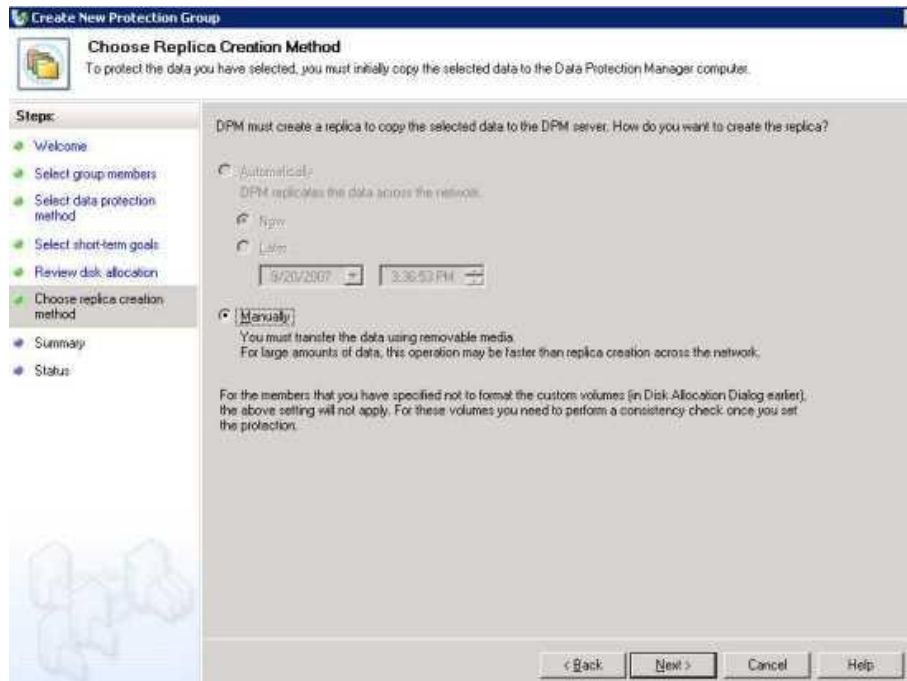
Create New Protection Group

Choose Replica Creation Method
To protect the data you have selected, you must initially copy the selected data to the Data Protection Manager computer.

Steps:
Welcome
Select group members
Select data protection method
Select short-term goals
Review disk allocation
Choose replica creation method
Summary
Status

DPM must create a replica to copy the selected data to the DPM server. How do you want to create the replica?

Automatically
DPM replicates the data across the network.
Now
Later
9/20/2007
3:36:53 PM

Manually
You must transfer the data using removable media.
For large amounts of data, this operation may be faster than replica creation across the network.

For the members that you have specified not to format the custom volumes (in Disk Allocation Dialog earlier), the above setting will not apply. For these volumes you need to perform a consistency check once you set the protection.

< Back
Next >
Cancel
Help